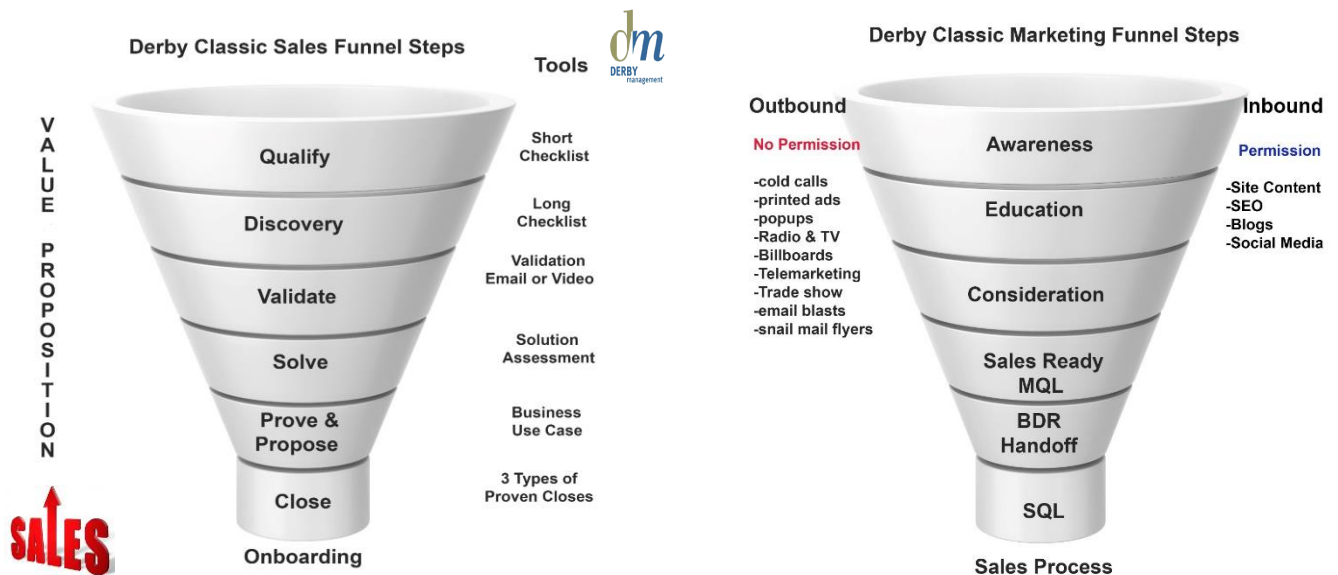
Derby Classic Sales Funnel Steps

Tools

dm
DERBY management

VALUE PROPOSITION

Qualify

Short Checklist

Discovery

Long Checklist

Validate

Validation Email or Video

Solve

Solution Assessment

Prove & Propose

Business Use Case

Close

3 Types of Proven Closes

Onboarding

SALES

Derby Classic Marketing Funnel Steps

Outbound

No Permission

-cold calls
-printed ads
-popups
-Radio & TV
-Billboards
-Telemarketing
-Trade show
-email blasts
-snail mail flyers

Awareness

Education

Consideration

Sales Ready MQL

BDR Handoff

SQL

Inbound

Permission

-Site Content
-SEO
-Blogs
-Social Media

Sales Process